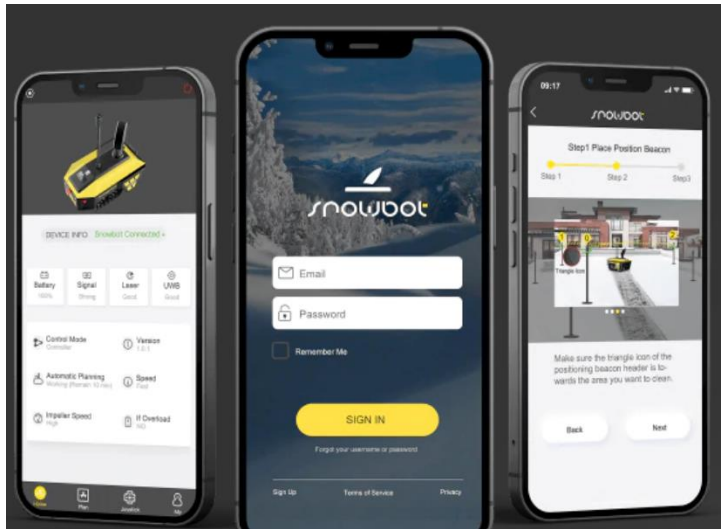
DEVICE INFO Snowbot Connected

Battery 100%

Signal Strong

Laser Good

UWB Good

Control Mode Controller

Version 1.0.1

Automatic Planning Working (Remain 10 min)

Speed Fast

Impeller Speed High

If Overload NO

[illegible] Plan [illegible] Me

snowbot

Email

Password

Remember Me

SIGN IN

Forgot your username or password

Sign Up

Terms of Service

Privacy

09:17

snowbot

Step1 Place Position Beacon

Step 1

Step 2

Step3

Triangle Icon

Make sure the triangle icon of the positioning beacon header is towards the area you want to clean.

Back

Next